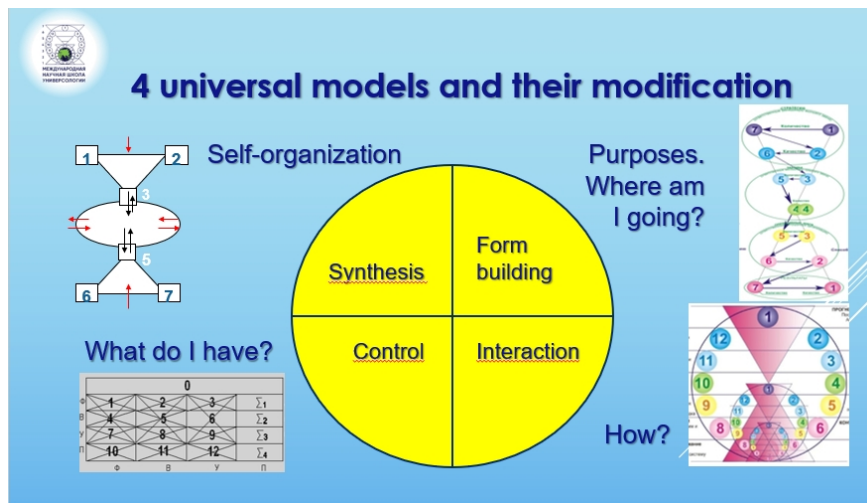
МЕЖДУНАРОДНАЯ НАУЧНАЯ ШКОЛА УНИВЕРСОЛОГИИ

4 universal models and their modification

1 2 3 4 5 6 7

Self-organization

Purposes. Where am I going?

Synthesis

Form building

Control

Interaction

What do I have?

| | | 0 | | |
|---|---|---|---|---|
| ф | 1 | 2 | 3 | $\Sigma_1$ |
| в | 4 | 5 | 6 | $\Sigma_2$ |
| у | 7 | 8 | 9 | $\Sigma_3$ |
| п | 10 | 11 | 12 | $\Sigma_4$ |
| | ф | в | у | п |

How?

1 2 3 4 5 6 7 8 9 10 11 12

7 1 6 2 5 3 4 4 5 3 6 2 7 1